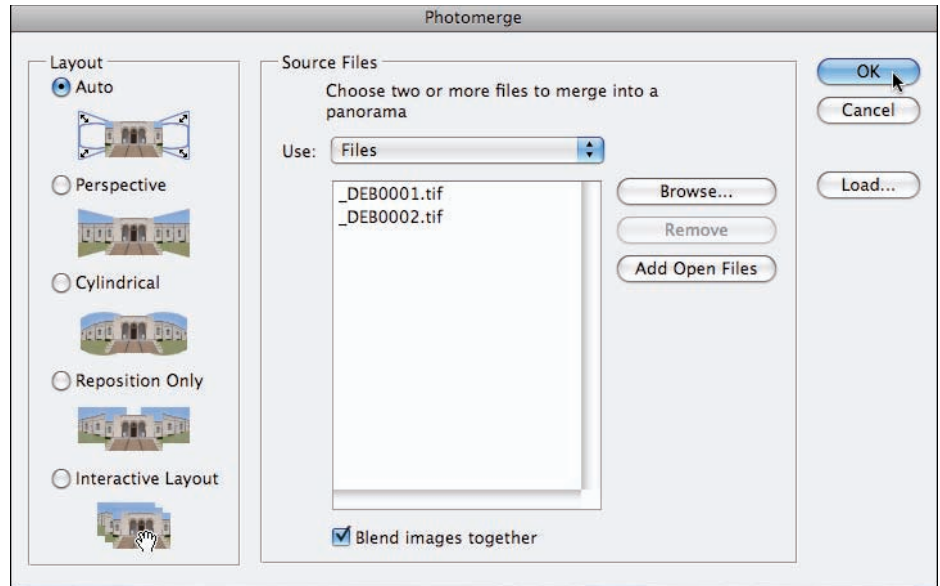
Photomerge

Layout
Auto
Perspective
Cylindrical
Reposition Only
Interactive Layout

Source Files
Choose two or more files to merge into a panorama

Use: Files

_DEB0001.tif
_DEB0002.tif

Browse...
Remove
Add Open Files

Blend images together

OK
Cancel
Load...